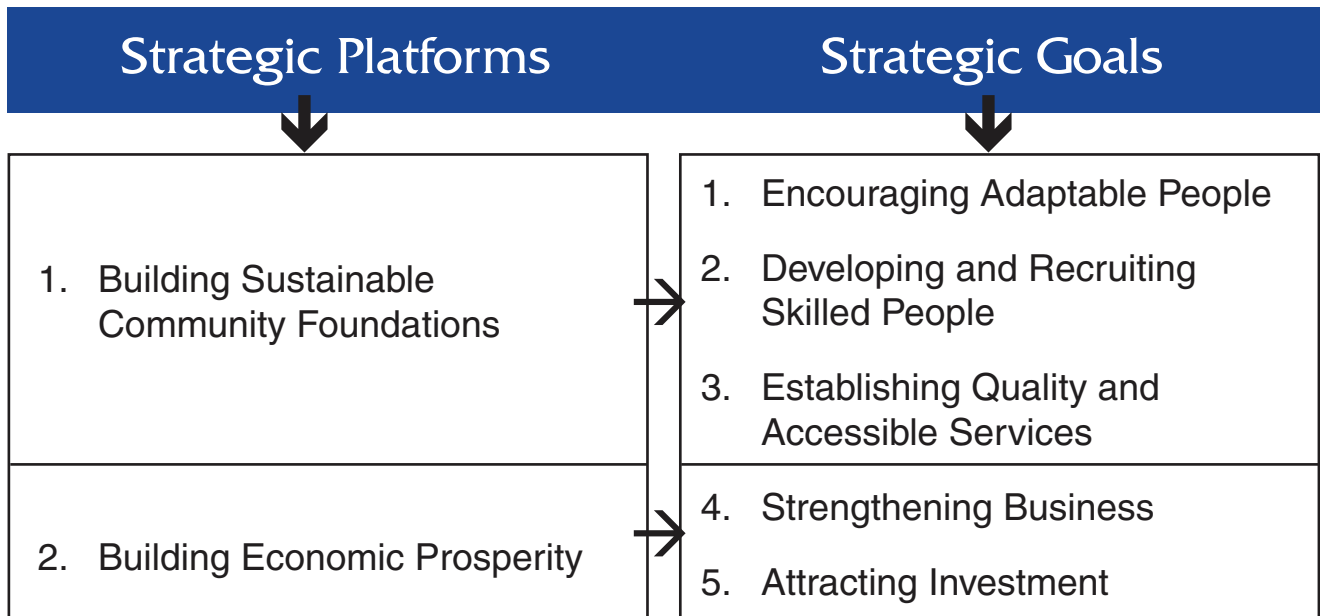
Strategic Platforms

Strategic Goals

1. Building Sustainable Community Foundations

1. Encouraging Adaptable People

2. Developing and Recruiting Skilled People

3. Establishing Quality and Accessible Services

2. Building Economic Prosperity

4. Strengthening Business

5. Attracting Investment